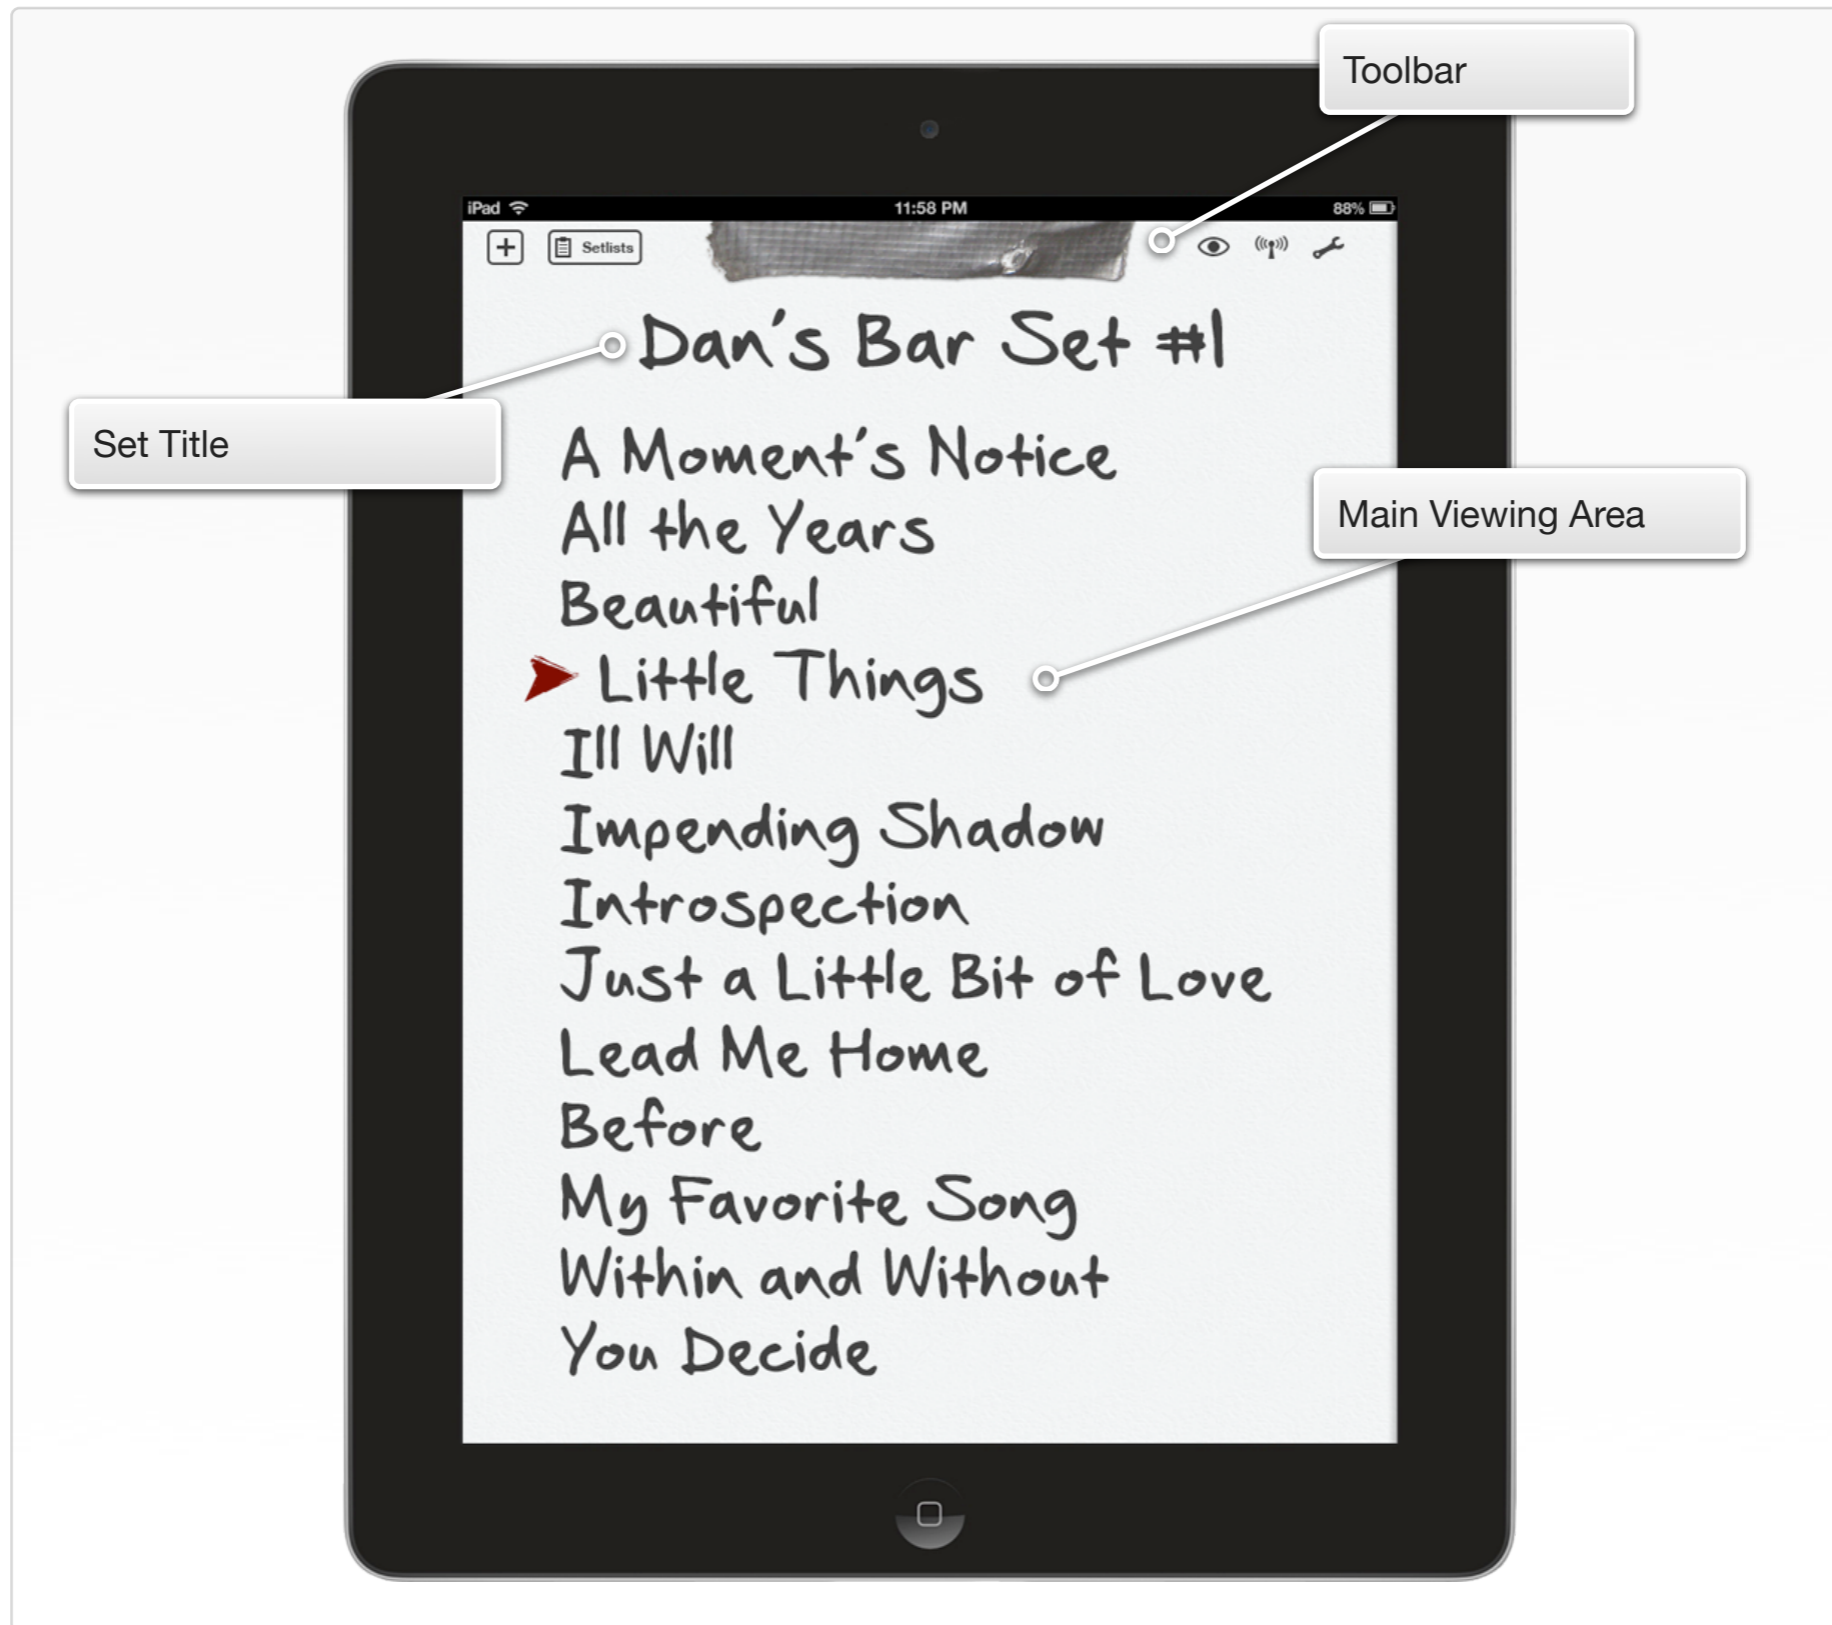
Toolbar

iPad 11:58 PM 88%

+ Setlists

Dan's Bar Set #1

Set Title

A Moment's Notice
All the Years
Beautiful
Little Things
Ill Will
Impending Shadow
Introspection
Just a Little Bit of Love
Lead Me Home
Before
My Favorite Song
Within and Without
You Decide

Main Viewing Area